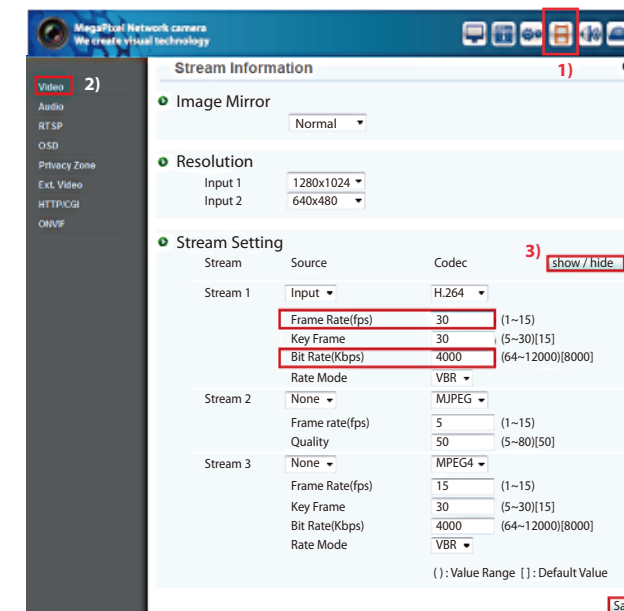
MegaPixel Network camera
We create visual technology

1)

Video 2)
Audio
RTSP
OSD
Privacy Zone
Ext. Video
HTTP/CGI
ONVIF

Stream Information

Image Mirror
Normal

Resolution
Input 1 1280x1024
Input 2 640x480

Stream Setting
3) show / hide

| Stream | Source | Codec | |
|---|---|---|---|
| Stream 1 | Input | H.264 | |
| | Frame Rate(fps) | 30 | (1~15) |
| | Key Frame | 30 | (5~30)[15] |
| | Bit Rate(Kbps) | 4000 | (64~12000)[8000] |
| | Rate Mode | VBR | |
| Stream 2 | None | MJPEG | |
| | Frame rate(fps) | 5 | (1~15) |
| | Quality | 50 | (5~80)[50] |
| Stream 3 | None | MPEG4 | |
| | Frame Rate(fps) | 15 | (1~15) |
| | Key Frame | 30 | (5~30)[15] |
| | Bit Rate(Kbps) | 4000 | (64~12000)[8000] |
| | Rate Mode | VBR | |

( ) : Value Range [ ] : Default Value

Sa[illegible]